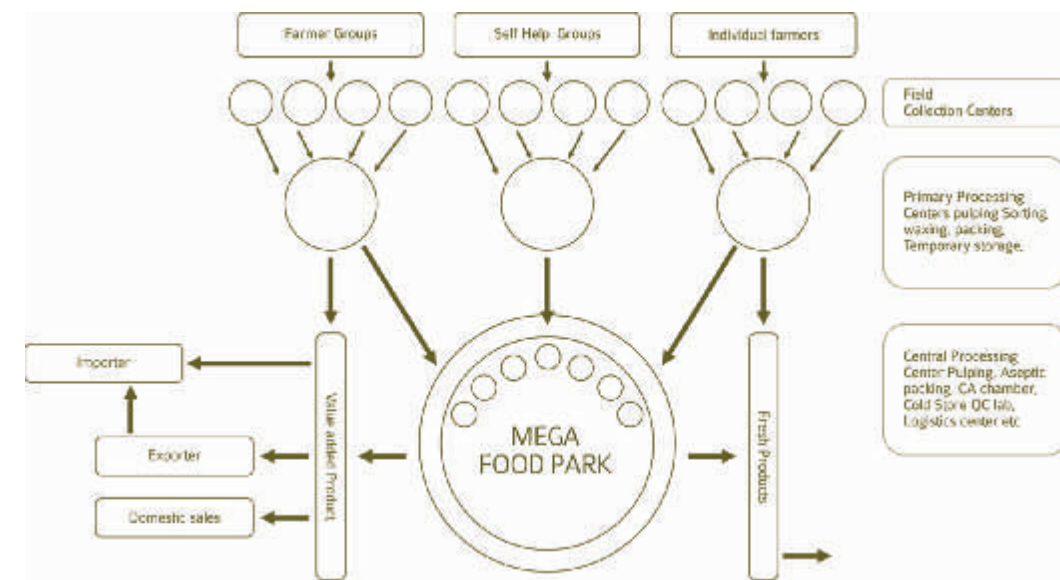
Farmer Groups

Self Help Groups

Individual farmers

Field Collection Centers

Primary Processing Centers pulping Sorting, waxing, packing, Temporary storage.

Central Processing Center Pulping, Aseptic packing, CA chamber, Cold Store QC lab, Logistics center etc

Importer

Exporter

Domestic sales

Value added Product

MEGA FOOD PARK

Fresh Products